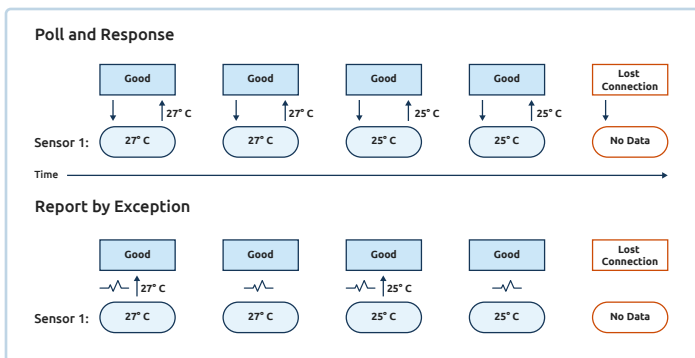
Poll and Response

Good
27° C
Good
27° C
Good
25° C
Good
25° C
Lost Connection

Sensor 1:
27° C
27° C
25° C
25° C
No Data

Time

Report by Exception

Good
27° C
Good
Good
25° C
Good
Lost Connection

Sensor 1:
27° C
27° C
25° C
25° C
No Data